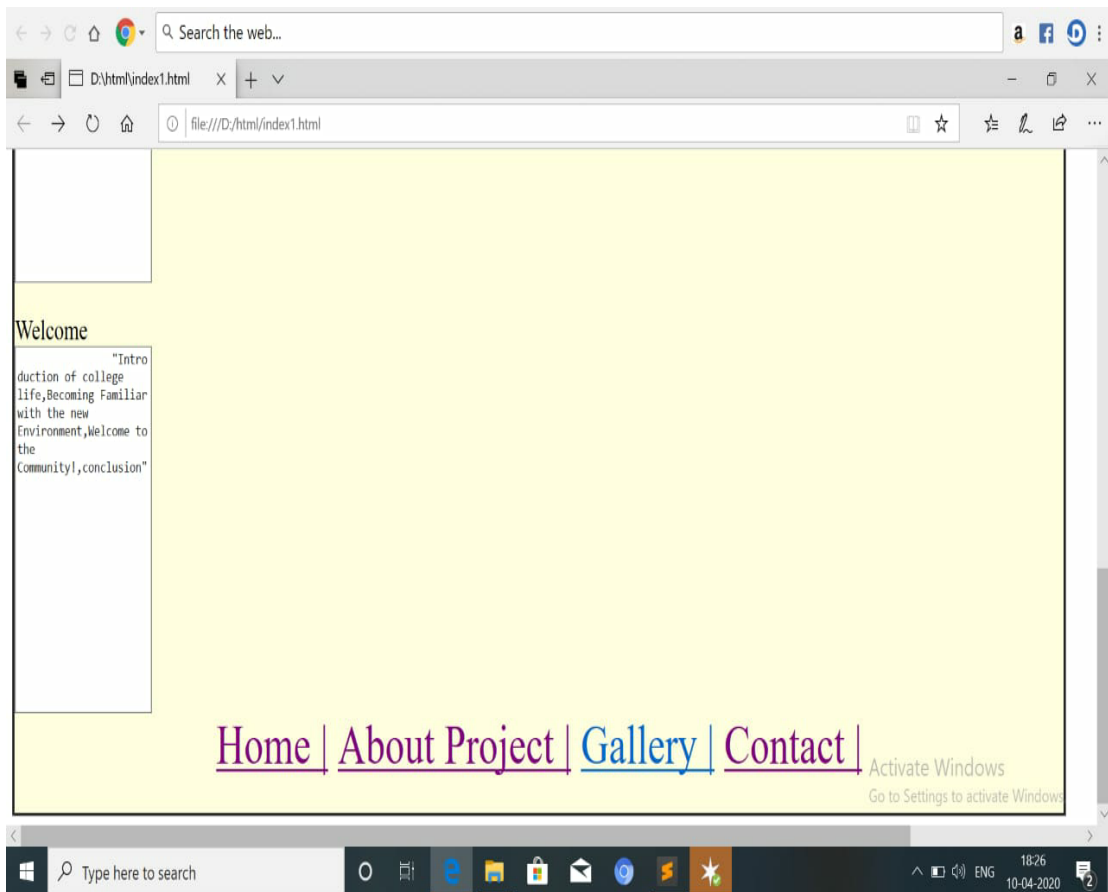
Search the web...

D:\html\index1.html

file:///D:/html/index1.html

Welcome

"Introduction of college life,Becoming Familiar with the new Environment,Welcome to the Community!,conclusion"

Home | About Project | Gallery | Contact |

Activate Windows
Go to Settings to activate Windows.

Type here to search

ENG 18:26 10-04-2020